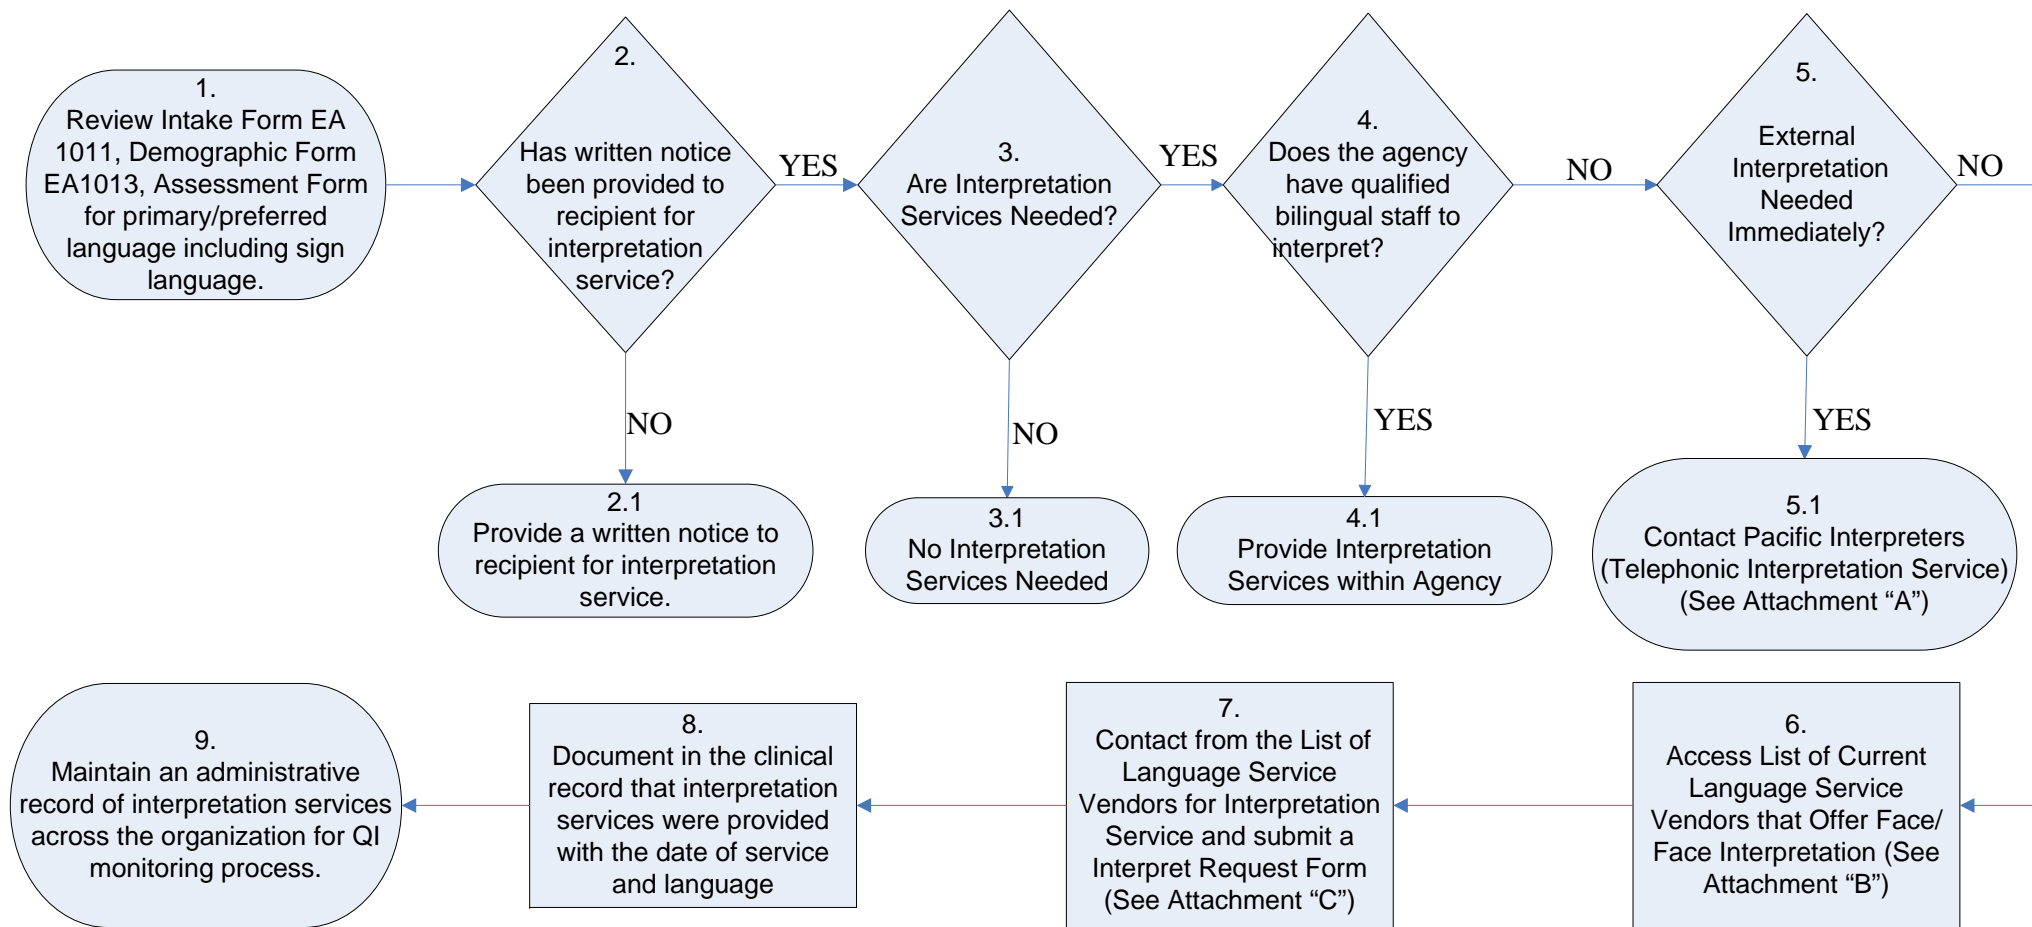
1.
Review Intake Form EA 1011, Demographic Form EA1013, Assessment Form for primary/preferred language including sign language.

2.
Has written notice been provided to recipient for interpretation service?

YES

3.
Are Interpretation Services Needed?

YES

4.
Does the agency have qualified bilingual staff to interpret?

NO

5.
External Interpretation Needed Immediately?

NO

NO

2.1
Provide a written notice to recipient for interpretation service.

NO

3.1
No Interpretation Services Needed

YES

4.1
Provide Interpretation Services within Agency

YES

5.1
Contact Pacific Interpreters (Telephonic Interpretation Service) (See Attachment “A”)

9.
Maintain an administrative record of interpretation services across the organization for QI monitoring process.

8.
Document in the clinical record that interpretation services were provided with the date of service and language

7.
Contact from the List of Language Service Vendors for Interpretation Service and submit a Interpret Request Form (See Attachment “C”)

6.
Access List of Current Language Service Vendors that Offer Face/ Face Interpretation (See Attachment “B”)